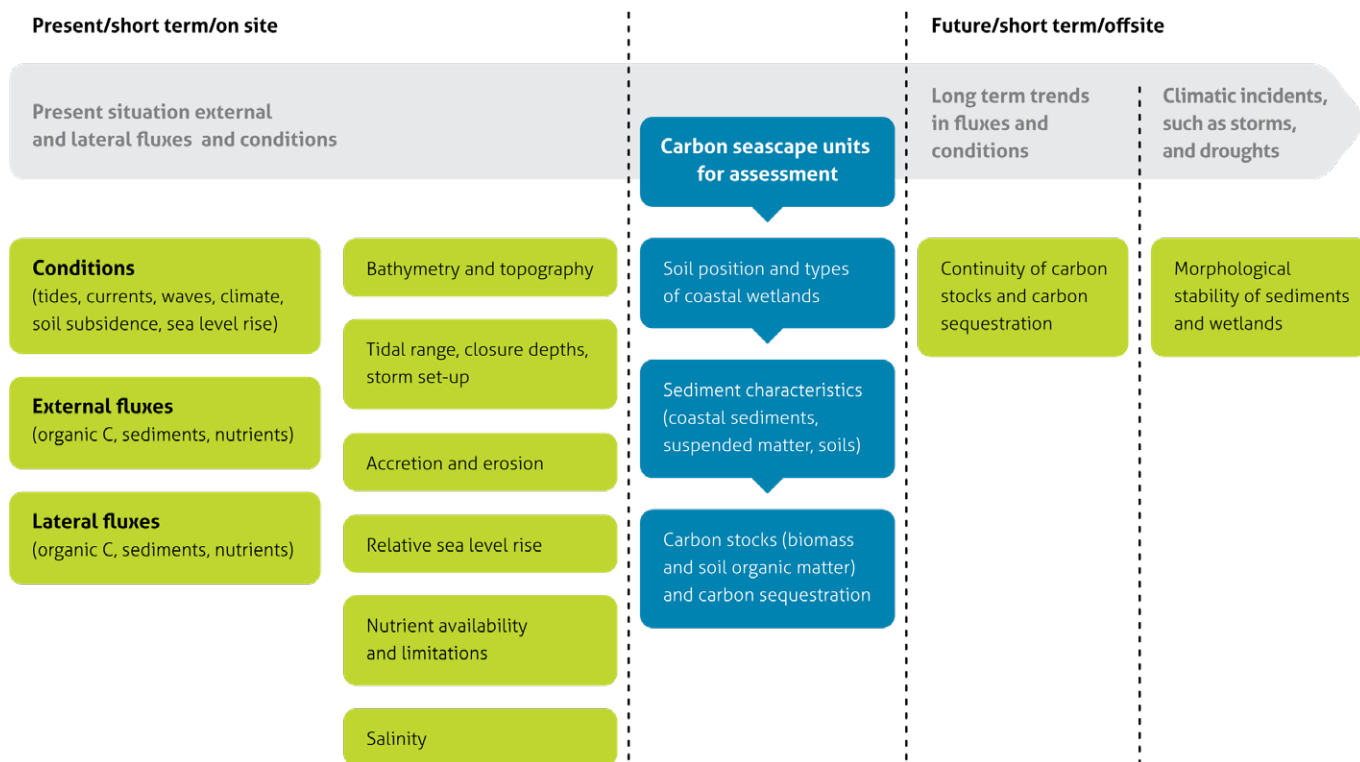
Present/short term/on site

Future/short term/offsite

Present situation external and lateral fluxes and conditions

Carbon seascape units for assessment

Long term trends in fluxes and conditions

Climatic incidents, such as storms, and droughts

Conditions
(tides, currents, waves, climate, soil subsidence, sea level rise)

External fluxes
(organic C, sediments, nutrients)

Lateral fluxes
(organic C, sediments, nutrients)

Bathymetry and topography

Tidal range, closure depths, storm set-up

Accretion and erosion

Relative sea level rise

Nutrient availability and limitations

Salinity

Soil position and types of coastal wetlands

Sediment characteristics (coastal sediments, suspended matter, soils)

Carbon stocks (biomass and soil organic matter) and carbon sequestration

Continuity of carbon stocks and carbon sequestration

Morphological stability of sediments and wetlands